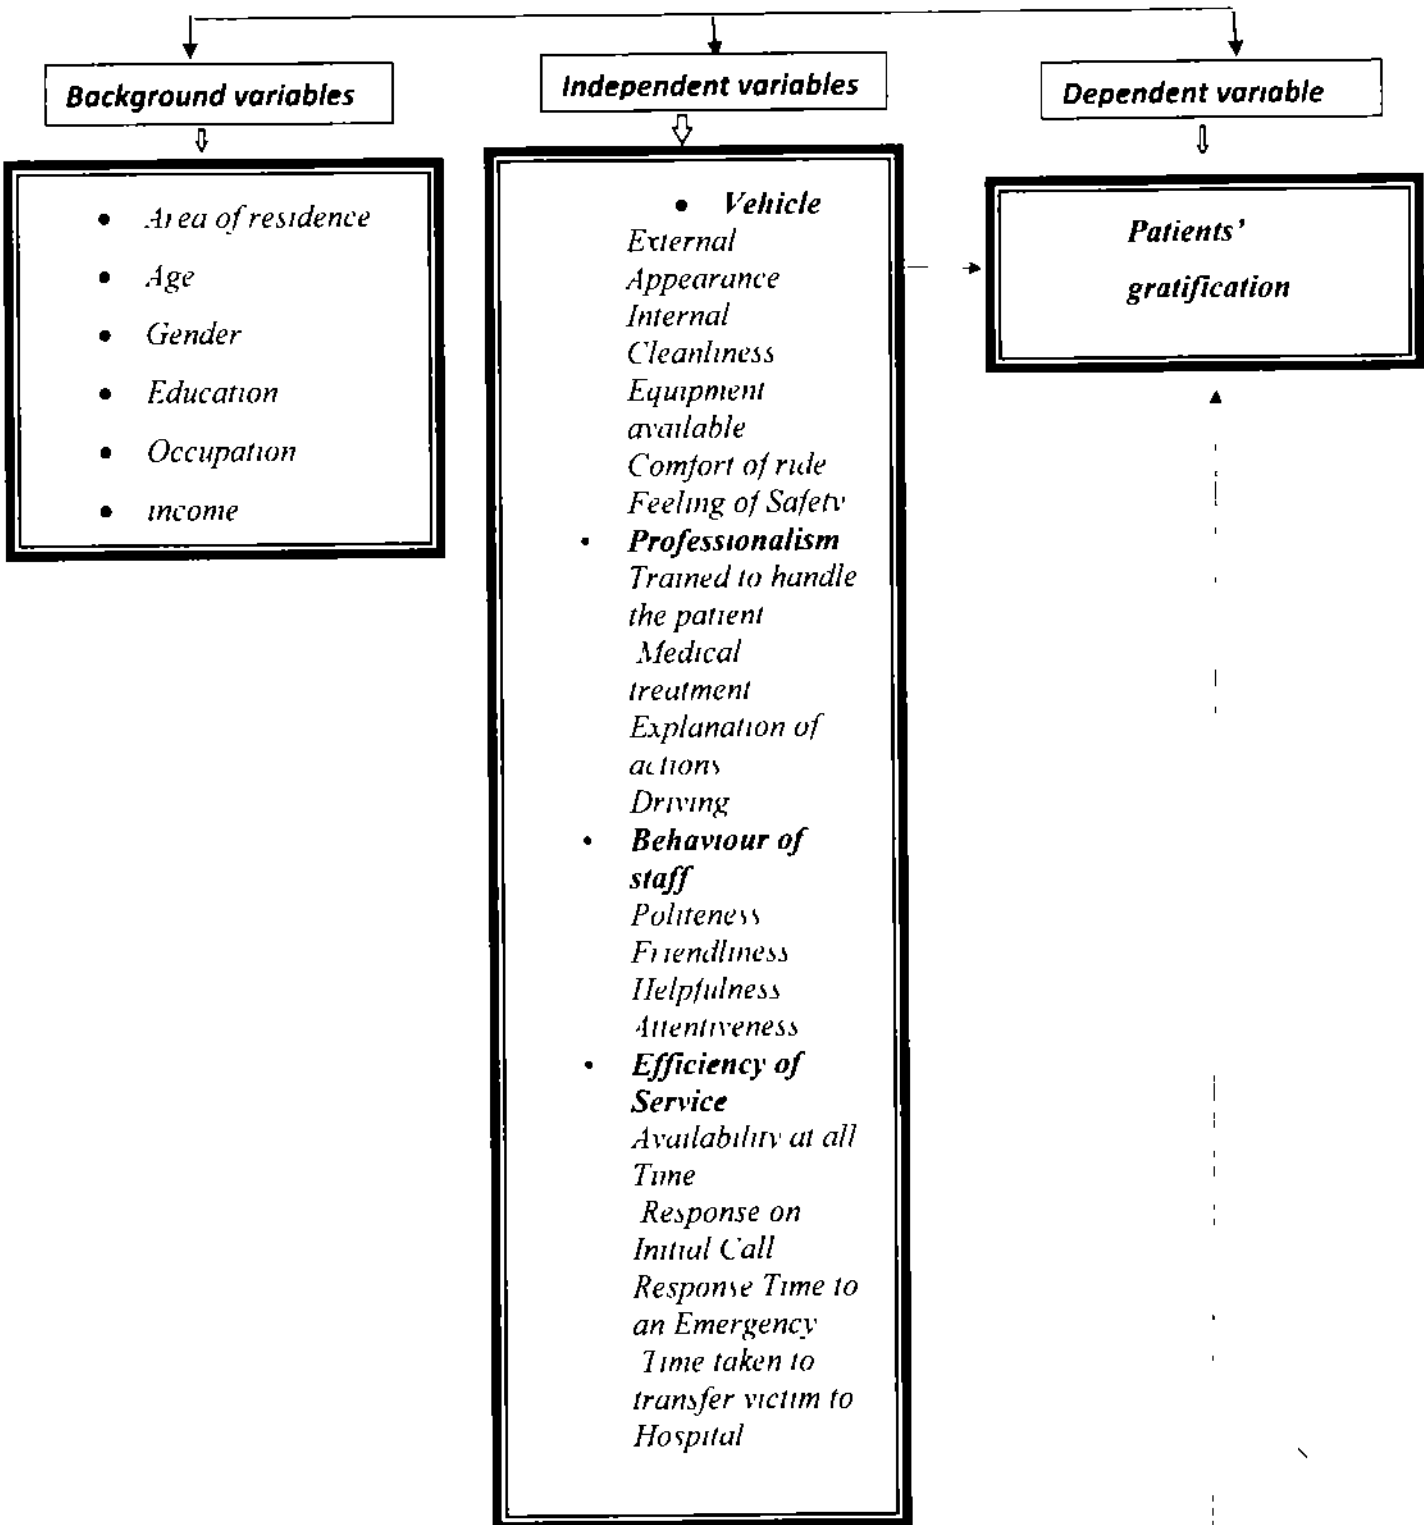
Background variables

- Area of residence
- Age
- Gender
- Education
- Occupation
- income

Independent variables

- **Vehicle**
External Appearance
Internal Cleanliness
Equipment available
Comfort of ride
Feeling of Safety
- **Professionalism**
Trained to handle the patient
Medical treatment
Explanation of actions
Driving
- **Behaviour of staff**
Politeness
Friendliness
Helpfulness
Attentiveness
- **Efficiency of Service**
Availability at all Time
Response on Initial Call
Response Time to an Emergency
Time taken to transfer victim to Hospital

Dependent variable

**Patients' gratification**